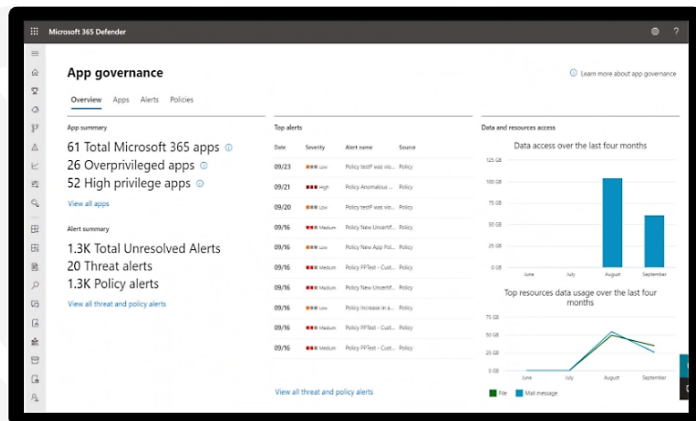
Microsoft 365 Defender

App governance

Learn more about app governance

Overview Apps Alerts Policies

App summary

61 Total Microsoft 365 apps
26 Overprivileged apps
52 High privilege apps

View all apps

Alert summary

1.3K Total Unresolved Alerts
20 Threat alerts
1.3K Policy alerts

View all threat and policy alerts

Top alerts

| Date | Severity | Alert name | Source |
|---|---|---|---|
| 09/23 | Low | Policy testF was vio... | Policy |
| 09/21 | High | Policy Anomalous ... | Policy |
| 09/20 | Low | Policy testF was vio... | Policy |
| 09/16 | Medium | Policy New Unsertif... | Policy |
| 09/16 | Medium | Policy New App Pol... | Policy |
| 09/16 | Medium | Policy PPTest - Cust... | Policy |
| 09/16 | Medium | Policy New Unsertif... | Policy |
| 09/16 | Low | Policy Increase in a... | Policy |
| 09/16 | Medium | Policy PPTest - Cust... | Policy |
| 09/16 | Medium | Policy PPTest - Cust... | Policy |

View all threat and policy alerts

Data and resources access

Data access over the last four months

125 GB
100 GB
75 GB
50 GB
25 GB
0 GB

June July August September

Top resources data usage over the last four months

75 GB
50 GB
25 GB
0 GB

June July August September

File Mail message